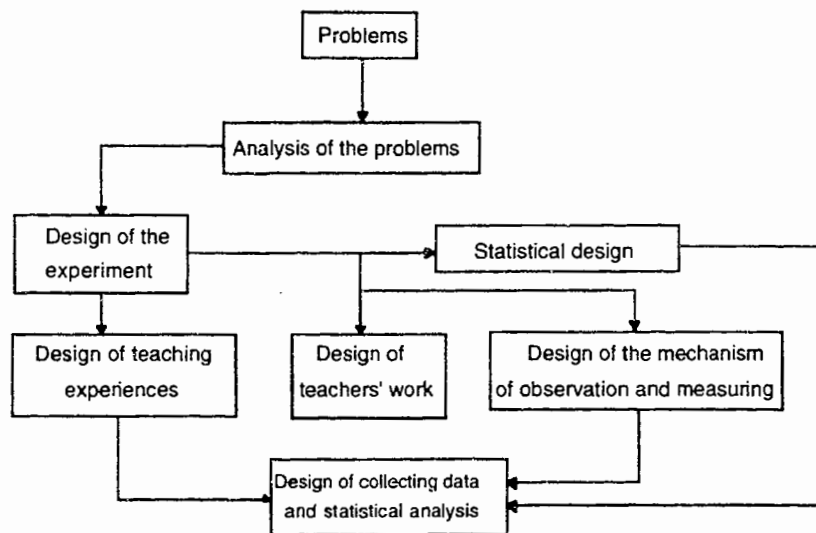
Problems

Analysis of the problems

Design of the experiment

Statistical design

Design of teaching experiences

Design of teachers' work

Design of the mechanism of observation and measuring

Design of collecting data and statistical analysis